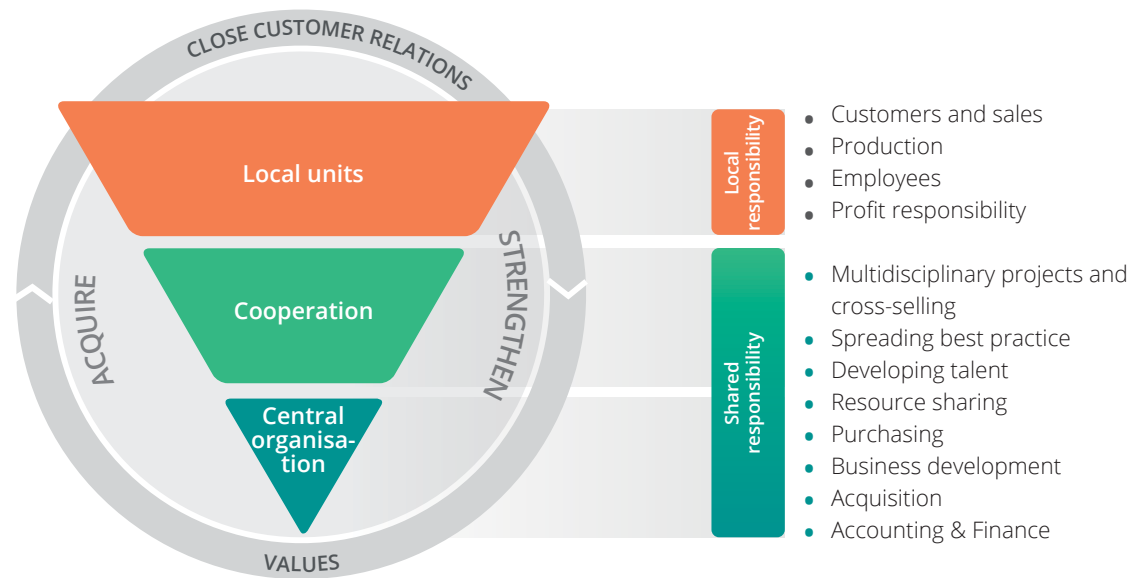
CLOSE CUSTOMER RELATIONS

Local units

Cooperation

Central organisation

ACQUIRE

STRENGTHEN

VALUES

Local responsibility

- Customers and sales
- Production
- Employees
- Profit responsibility

Shared responsibility

- Multidisciplinary projects and cross-selling
- Spreading best practice
- Developing talent
- Resource sharing
- Purchasing
- Business development
- Acquisition
- Accounting & Finance